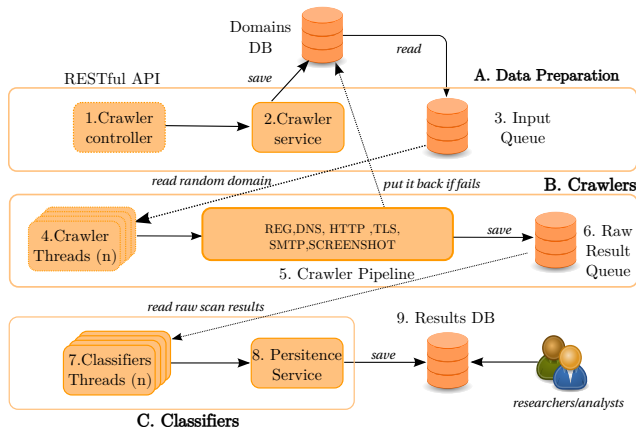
Domains DB

read

RESTful API

save

A. Data Preparation

1.Crawler controller

2.Crawler service

3. Input Queue

read random domain

put it back if fails

B. Crawlers

4.Crawler Threads (n)

REG,DNS, HTTP ,TLS, SMTP,SCREENSHOT

save

6. Raw Result Queue

5. Crawler Pipeline

read raw scan results

9. Results DB

7.Classifiers Threads (n)

8. Persitence Service

save

researchers/analysts

C. Classifiers